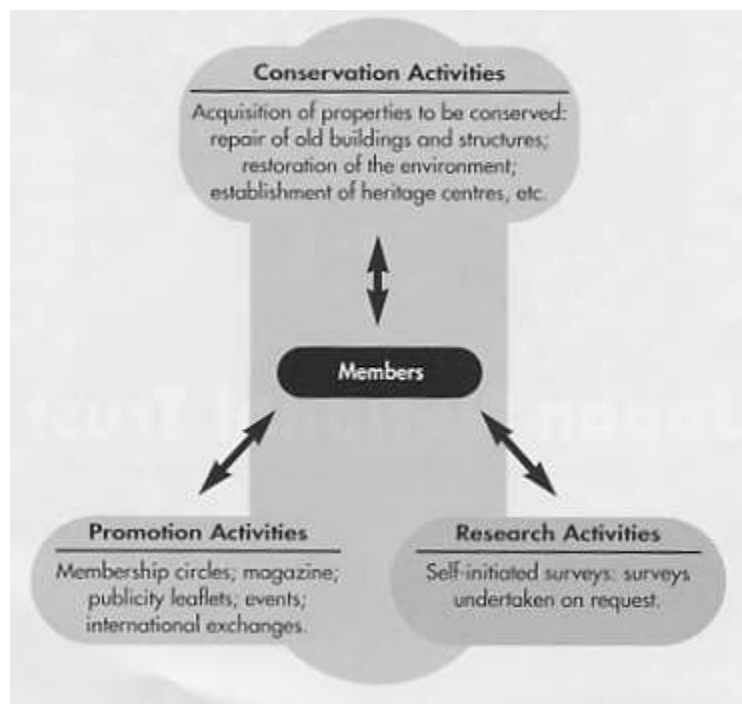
Conservation Activities

Acquisition of properties to be conserved: repair of old buildings and structures; restoration of the environment; establishment of heritage centres, etc.

Members

Promotion Activities

Membership circles; magazine; publicity leaflets; events; international exchanges.

Research Activities

Self-initiated surveys: surveys undertaken on request.